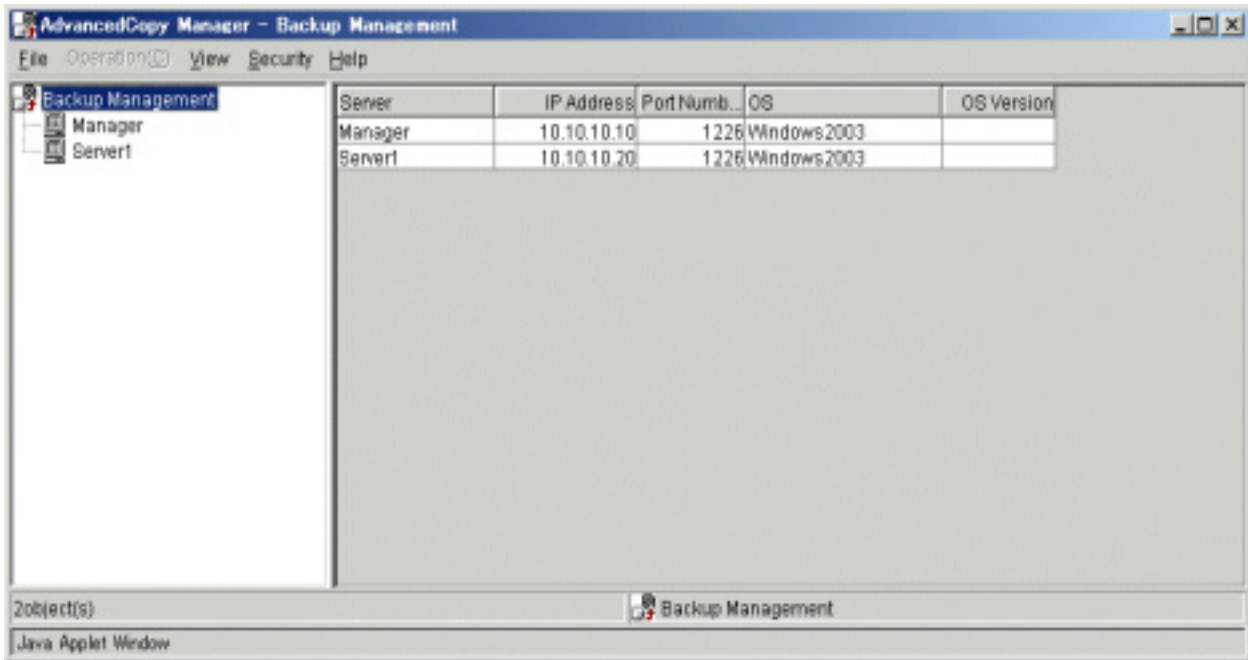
AdvancedCopy Manager - Backup Management

File Operation(O) View Security Help

Backup Management
Manager
Server1

| Server | IP Address | Port Numb... | OS | OS Version |
|---|---|---|---|---|
| Manager | 10.10.10.10 | 1226 | Windows2003 | |
| Server1 | 10.10.10.20 | 1226 | Windows2003 | |

2object(s)

Backup Management

Java Applet Window